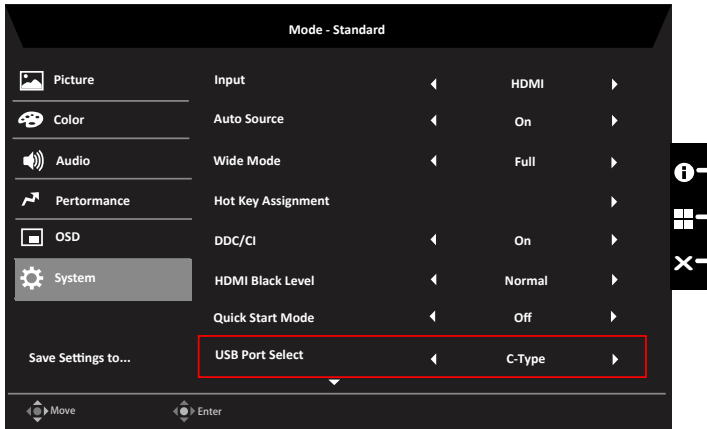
Mode - Standard

Picture
Color
Audio
Pertormance
OSD
System

Save Settings to...

| Input | HDMI |
|---|---|
| Auto Source | On |
| Wide Mode | Full |
| Hot Key Assignment | |
| DDC/CI | On |
| HDMI Black Level | Normal |
| Quick Start Mode | Off |
| USB Port Select | C-Type |

Move
Enter